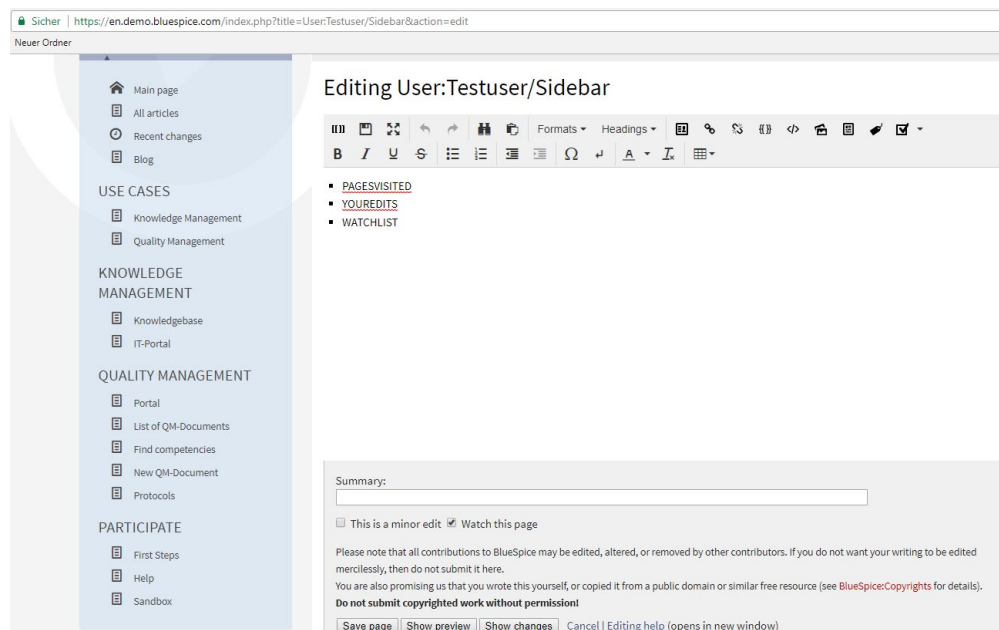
Sicher | https://en.demo.bluespice.com/index.php?title=User:Testuser/Sidebar&action=edit

Neuer Ordner

Main page
All articles
Recent changes
Blog

USE CASES
Knowledge Management
Quality Management

KNOWLEDGE MANAGEMENT
Knowledgebase
IT-Portal

QUALITY MANAGEMENT
Portal
List of QM-Documents
Find competencies
New QM-Document
Protocols

PARTICIPATE
First Steps
Help
Sandbox

Editing User:Testuser/Sidebar

Formats ▾ Headings ▾

B I U S Ω A ▾ $I_x$

- PAGESVISITED
- YOUREDITS
- WATCHLIST

Summary:

This is a minor edit Watch this page

Please note that all contributions to BlueSpice may be edited, altered, or removed by other contributors. If you do not want your writing to be edited mercilessly, then do not submit it here.
You are also promising us that you wrote this yourself, or copied it from a public domain or similar free resource (see BlueSpice:Copyrights for details).
Do not submit copyrighted work without permission!

Save page Show preview Show changes Cancel | Editing help (opens in new window)